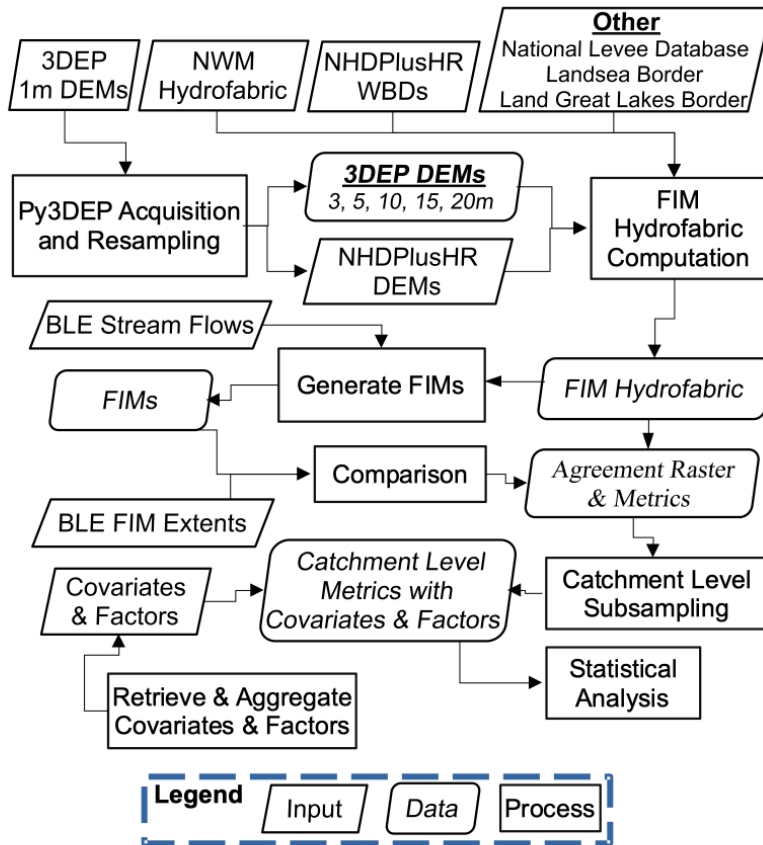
3DEP 1m DEMs

NWM Hydrofabric

NHDPlusHR WBDs

**Other**
National Levee Database
Landsea Border
Land Great Lakes Border

Py3DEP Acquisition and Resampling

***3DEP DEMs***
*3, 5, 10, 15, 20m*

NHDPlusHR DEMs

FIM Hydrofabric Computation

BLE Stream Flows

Generate FIMs

*FIMs*

*FIM Hydrofabric*

Comparison

*Agreement Raster & Metrics*

BLE FIM Extents

Covariates & Factors

*Catchment Level Metrics with Covariates & Factors*

Catchment Level Subsampling

Statistical Analysis

Retrieve & Aggregate Covariates & Factors

**Legend** Input *Data* Process